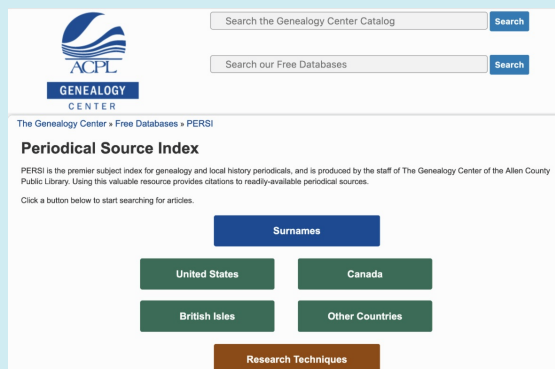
ACPL
GENEALOGY
CENTER

Search the Genealogy Center Catalog
Search

Search our Free Databases
Search

The Genealogy Center » Free Databases » PERSI

Periodical Source Index

PERSI is the premier subject index for genealogy and local history periodicals, and is produced by the staff of The Genealogy Center of the Allen County Public Library. Using this valuable resource provides citations to readily-available periodical sources.

Click a button below to start searching for articles.

Surnames

United States

Canada

British Isles

Other Countries

Research Techniques